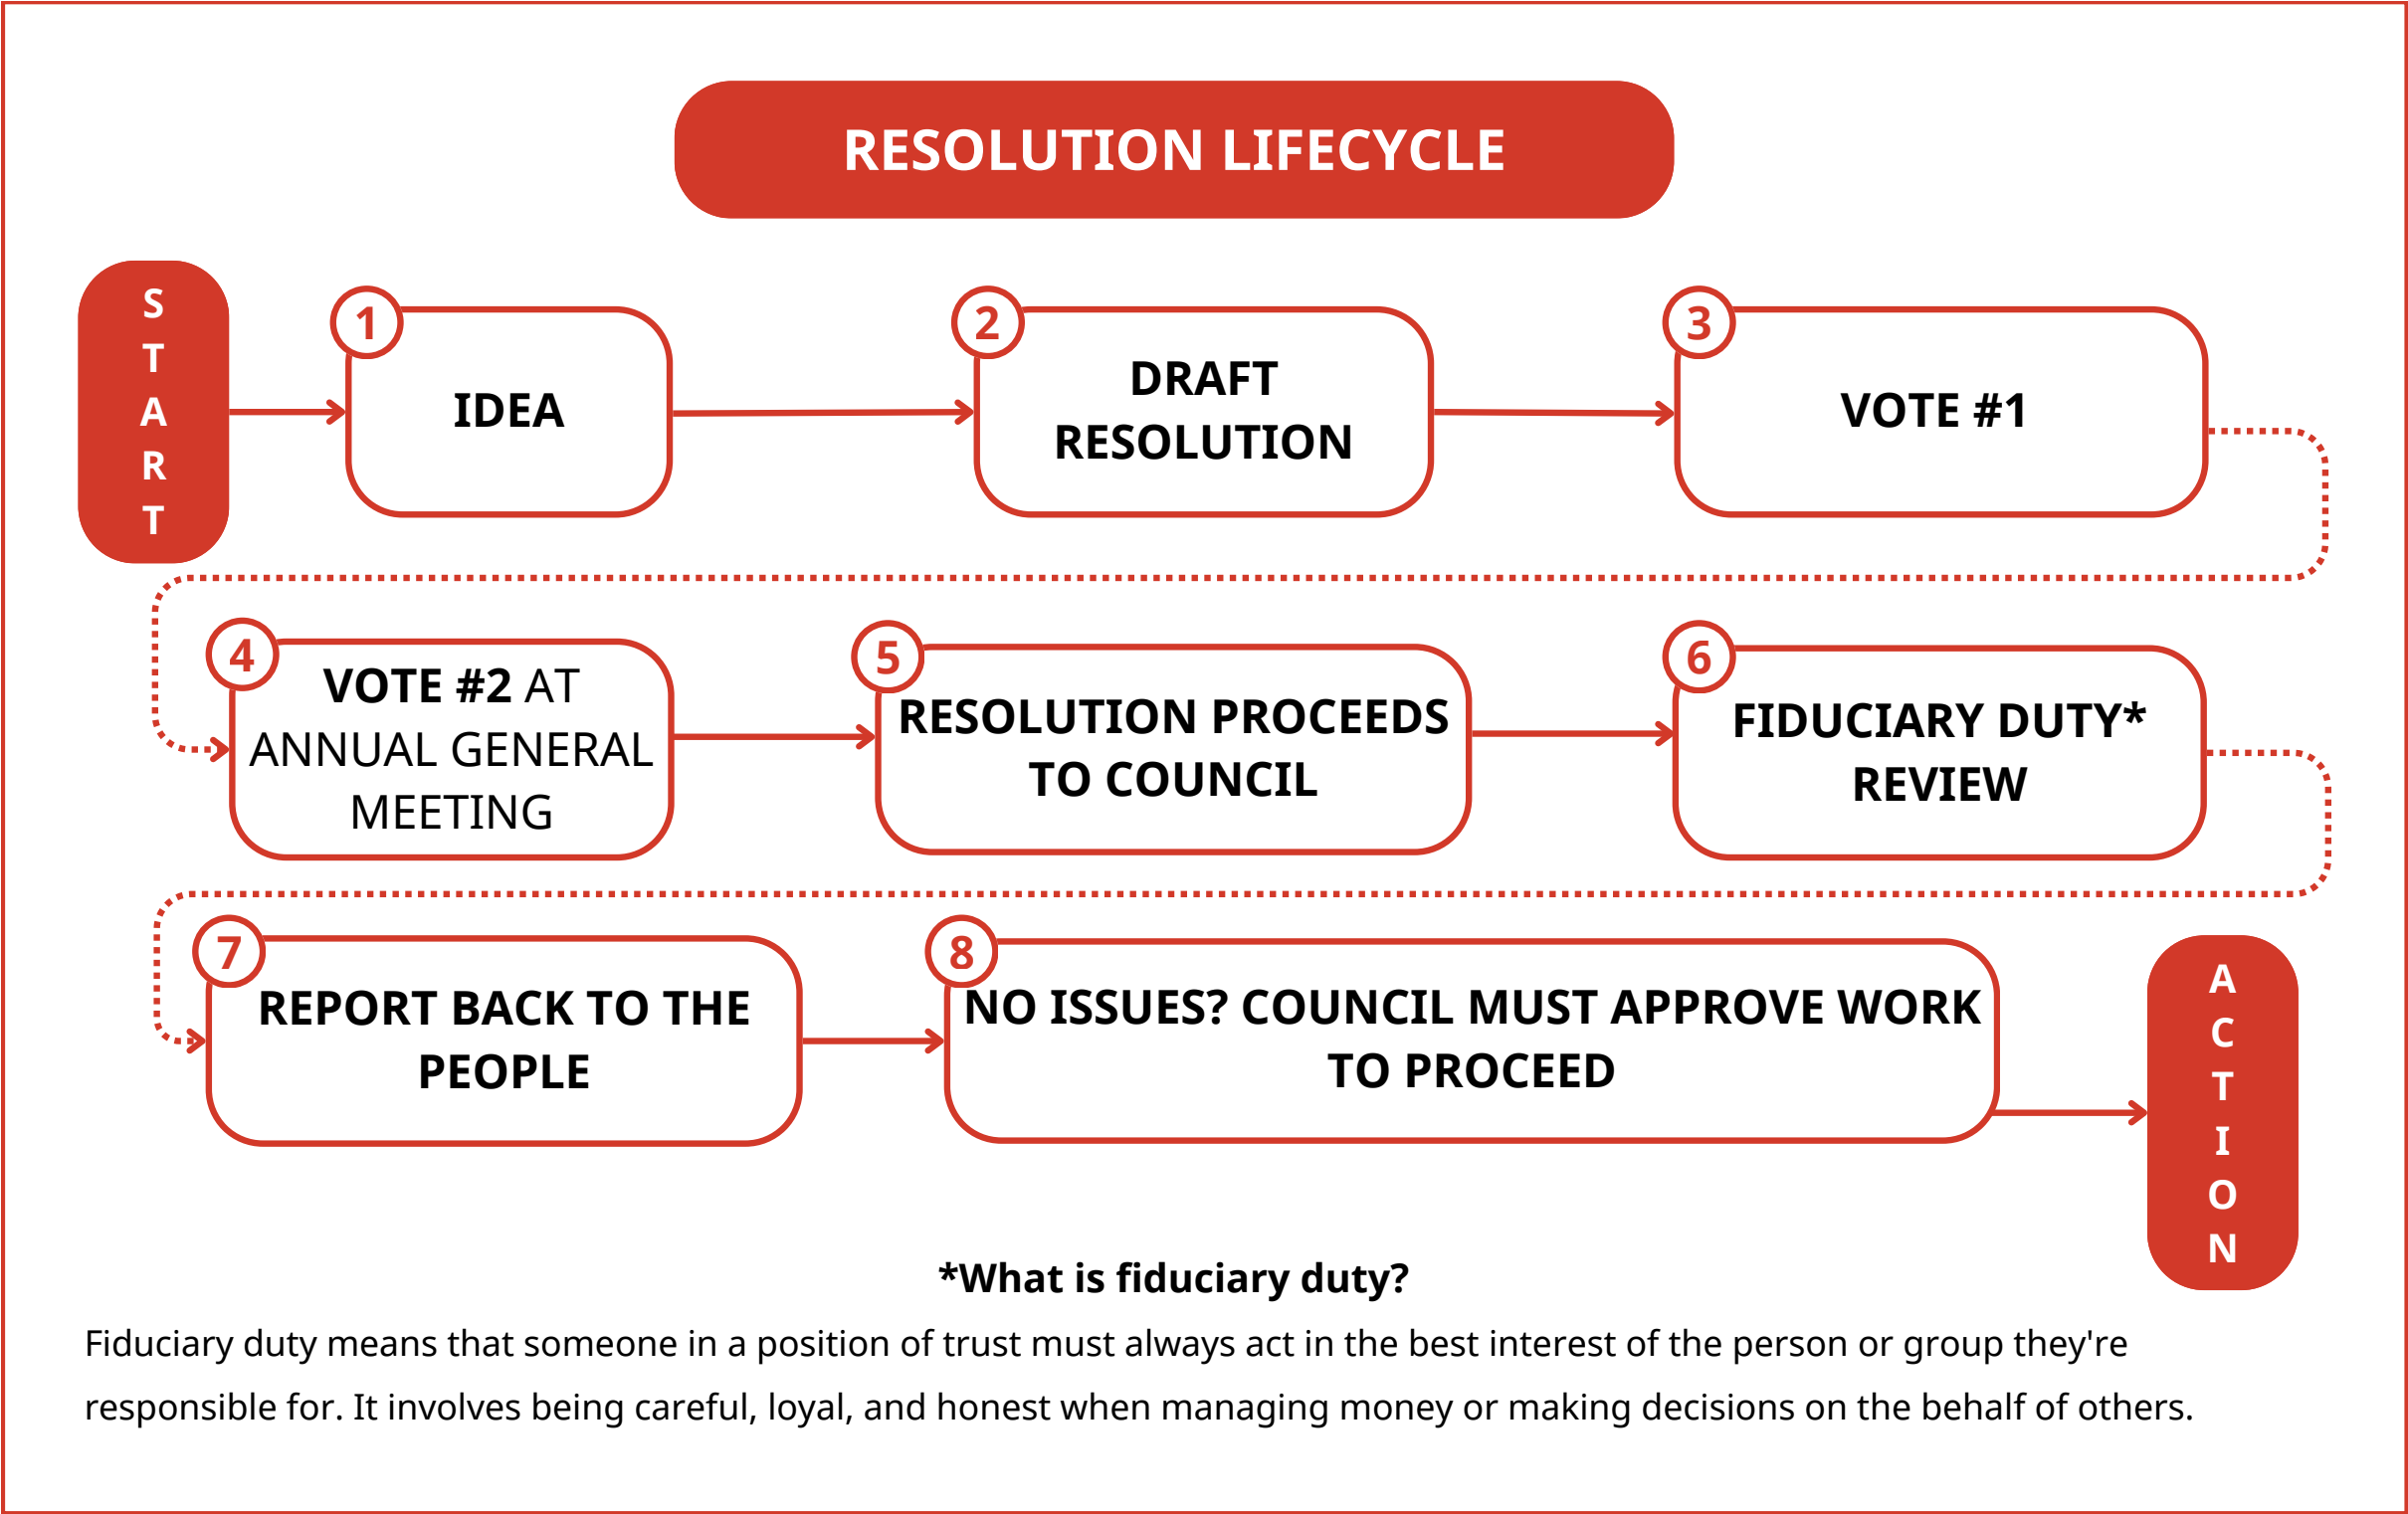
RESOLUTION LIFECYCLE

START

1 IDEA

2 DRAFT RESOLUTION

3 VOTE #1

4 VOTE #2 AT ANNUAL GENERAL MEETING

5 RESOLUTION PROCEEDS TO COUNCIL

6 FIDUCIARY DUTY* REVIEW

7 REPORT BACK TO THE PEOPLE

8 NO ISSUES? COUNCIL MUST APPROVE WORK TO PROCEED

ACTION

*What is fiduciary duty?

Fiduciary duty means that someone in a position of trust must always act in the best interest of the person or group they're responsible for. It involves being careful, loyal, and honest when managing money or making decisions on the behalf of others.